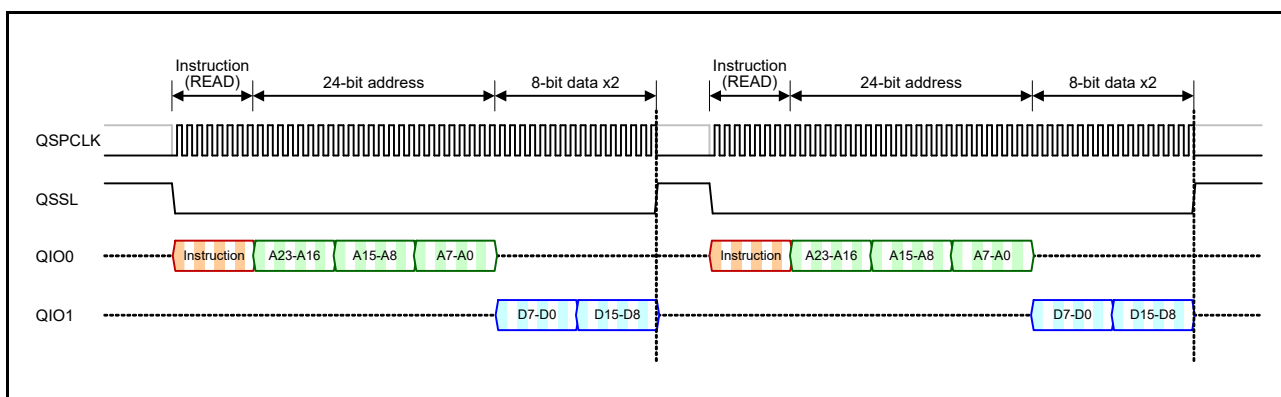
Instruction (READ)
24-bit address
8-bit data x2
Instruction (READ)
24-bit address
8-bit data x2

QSPCLK

QSSL

QIO0
Instruction
A23-A16
A15-A8
A7-A0
Instruction
A23-A16
A15-A8
A7-A0

QIO1
D7-D0
D15-D8
D7-D0
D15-D8